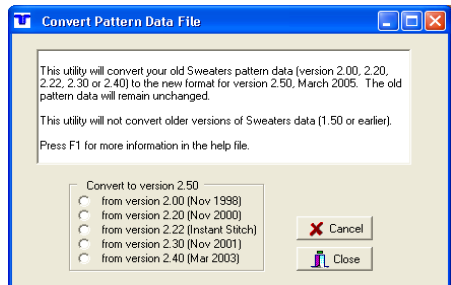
Convert Pattern Data File

This utility will convert your old Sweaters pattern data (version 2.00, 2.20, 2.22, 2.30 or 2.40) to the new format for version 2.50, March 2005. The old pattern data will remain unchanged.

This utility will not convert older versions of Sweaters data (1.50 or earlier).

Press F1 for more information in the help file.

Convert to version 2.50
from version 2.00 (Nov 1998)
from version 2.20 (Nov 2000)
from version 2.22 (Instant Stitch)
from version 2.30 (Nov 2001)
from version 2.40 (Mar 2003)

Cancel
Close